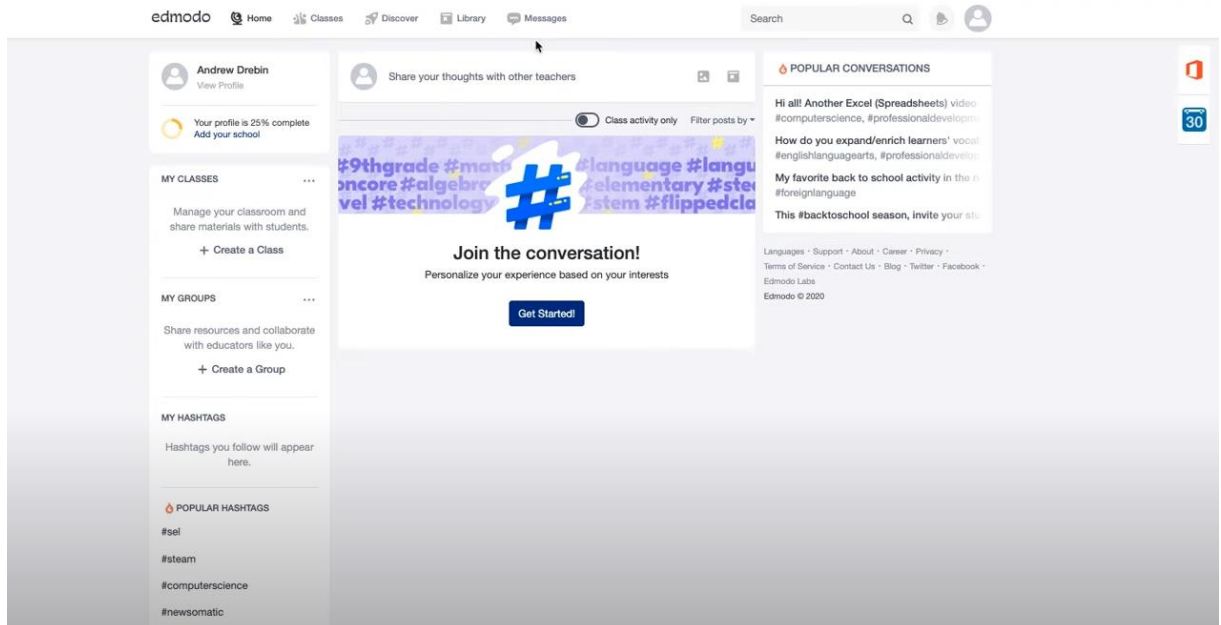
edmodo Home Classes Discover Library Messages Search

Andrew Drebin
View Profile

Your profile is 25% complete
Add your school

MY CLASSES ...

Manage your classroom and share materials with students.

+ Create a Class

MY GROUPS ...

Share resources and collaborate with educators like you.

+ Create a Group

MY HASHTAGS

Hashtags you follow will appear here.

POPULAR HASHTAGS

#sel

#steam

#computerscience

#newsomatic

Share your thoughts with other teachers

Class activity only Filter posts by

#9thgrade #math #language #langu
oncore #algebr #elementary #ste
vel #technology #stem #flippedcla

Join the conversation!

Personalize your experience based on your interests

Get Started!

POPULAR CONVERSATIONS

Hi all! Another Excel (Spreadsheets) vide
#computerscience, #professionaldevelopm

How do you expand/enrich learners' vocal
#englishlanguagearts, #professionaldevelop

My favorite back to school activity in the r
#foreignlanguage

This #backtoschool season, invite your stu

Languages · Support · About · Career · Privacy · Terms of Service · Contact Us · Blog · Twitter · Facebook · Edmodo Labs

Edmodo © 2020

30